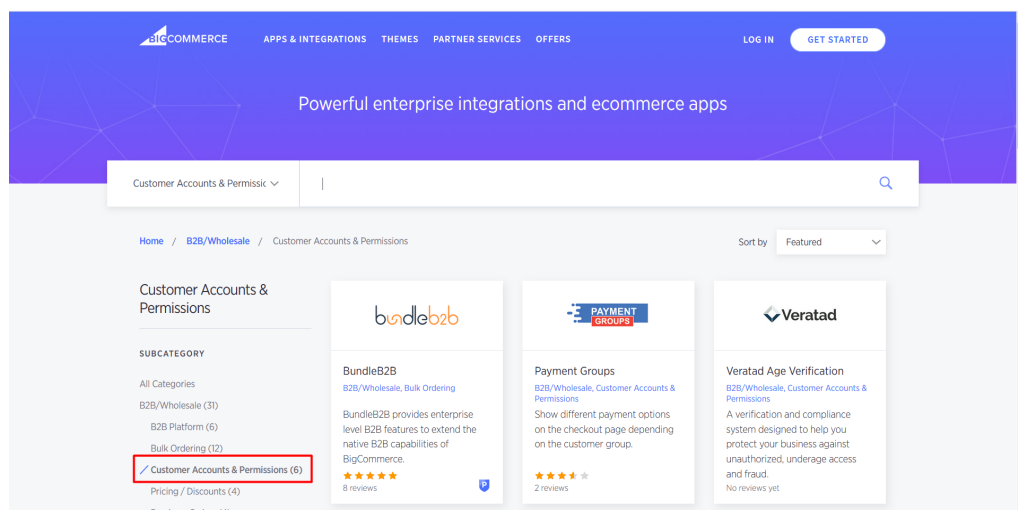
BIGCOMMERCE APPS & INTEGRATIONS THEMES PARTNER SERVICES OFFERS LOG IN GET STARTED

Powerful enterprise integrations and ecommerce apps

Customer Accounts & Permissic

Home / B2B/Wholesale / Customer Accounts & Permissions

Sort by Featured

Customer Accounts & Permissions

SUBCATEGORY

All Categories
B2B/Wholesale (31)
B2B Platform (6)
Bulk Ordering (12)
Customer Accounts & Permissions (6)
Pricing / Discounts (4)
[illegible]

bundleb2b

BundleB2B
B2B/Wholesale, Bulk Ordering
BundleB2B provides enterprise level B2B features to extend the native B2B capabilities of BigCommerce.
8 reviews

PAYMENT GROUPS

Payment Groups
B2B/Wholesale, Customer Accounts & Permissions
Show different payment options on the checkout page depending on the customer group.
2 reviews

Veratad

Veratad Age Verification
B2B/Wholesale, Customer Accounts & Permissions
A verification and compliance system designed to help you protect your business against unauthorized, underage access and fraud.
No reviews yet